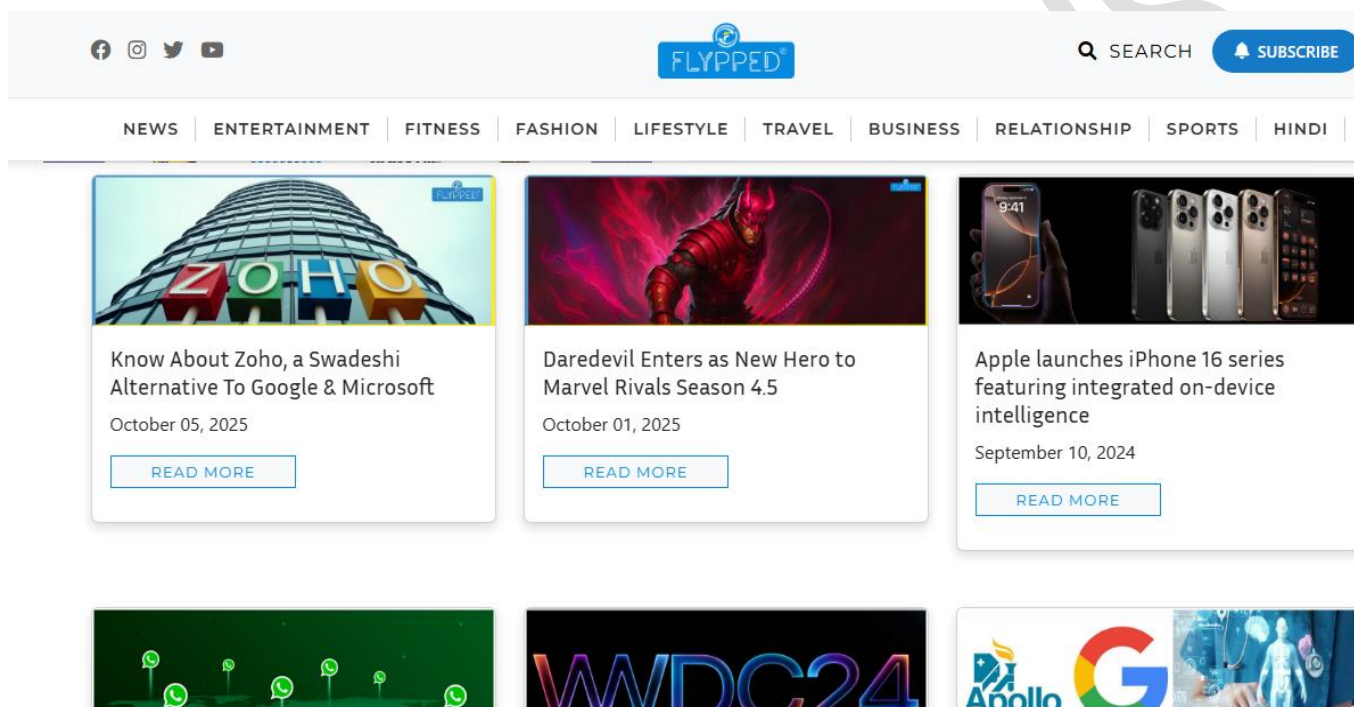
FLYPPED

SEARCH SUBSCRIBE

NEWS | ENTERTAINMENT | FITNESS | FASHION | LIFESTYLE | TRAVEL | BUSINESS | RELATIONSHIP | SPORTS | HINDI

FLYPPED

ZOHO

Know About Zoho, a Swadeshi Alternative To Google & Microsoft

October 05, 2025

READ MORE

FLYPPED

Daredevil Enters as New Hero to Marvel Rivals Season 4.5

October 01, 2025

READ MORE

9:41

Apple launches iPhone 16 series featuring integrated on-device intelligence

September 10, 2024

READ MORE

WWDC24

Apollo